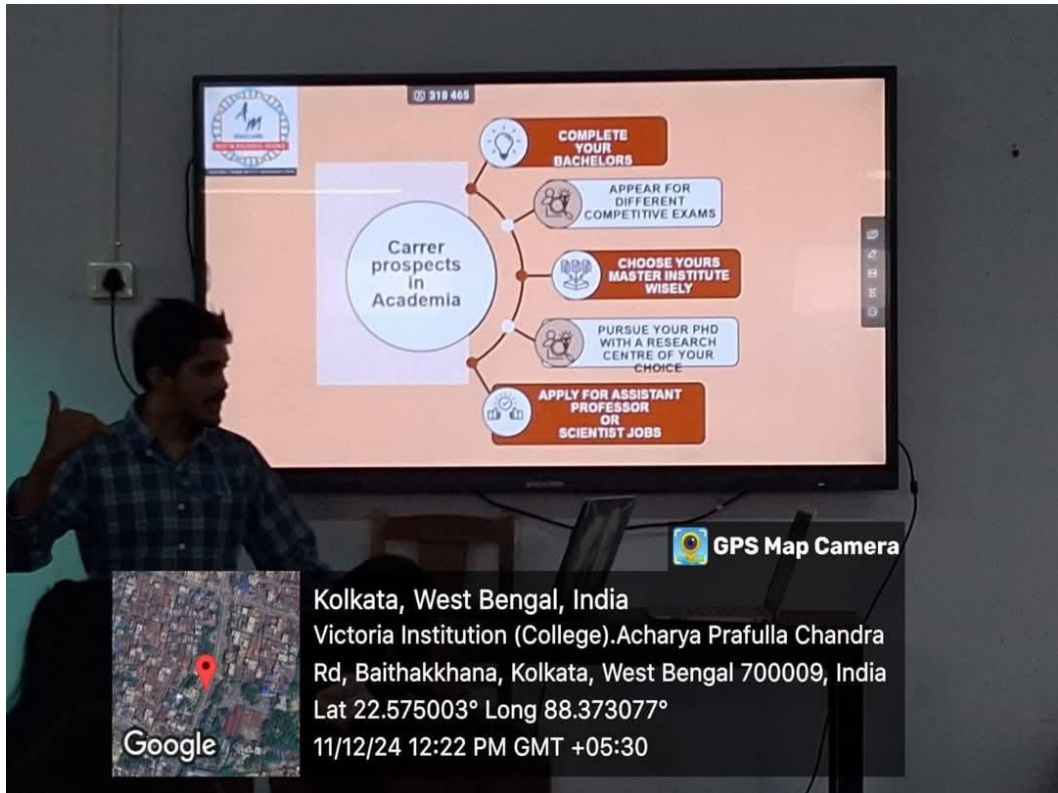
318 465

Carrer prospects in Academia

COMPLETE YOUR BACHELORS

APPEAR FOR DIFFERENT COMPETITIVE EXAMS

CHOOSE YOURS MASTER INSTITUTE WISELY

PURSUE YOUR PHD WITH A RESEARCH CENTRE OF YOUR CHOICE

APPLY FOR ASSISTANT PROFESSOR OR SCIENTIST JOBS

GPS Map Camera

Kolkata, West Bengal, India
Victoria Institution (College).Acharya Prafulla Chandra Rd, Baithakkhana, Kolkata, West Bengal 700009, India
Lat 22.575003° Long 88.373077°
11/12/24 12:22 PM GMT +05:30

Google